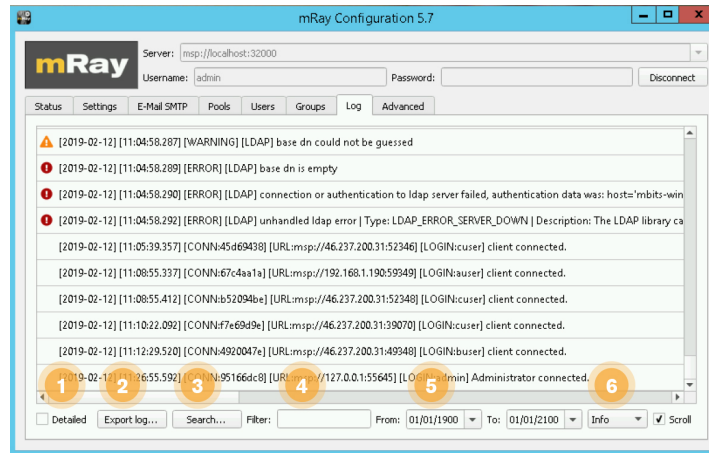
mRay Configuration 5.7

mRay

Server: msp://localhost:32000

Username: admin

Password:

Disconnect

Status | Settings | E-Mail SMTP | Pools | Users | Groups | Log | Advanced

[2019-02-12] [11:04:58.287] [WARNING] [LDAP] base dn could not be guessed

[2019-02-12] [11:04:58.289] [ERROR] [LDAP] base dn is empty

[2019-02-12] [11:04:58.290] [ERROR] [LDAP] connection or authentication to ldap server failed, authentication data was: host='mbits-win

[2019-02-12] [11:04:58.292] [ERROR] [LDAP] unhandled ldap error | Type: LDAP_ERROR_SERVER_DOWN | Description: The LDAP library ca

[2019-02-12] [11:05:39.357] [CONN:45d69438] [URL:msp://46.237.200.31:52346] [LOGIN:cuser] client connected.

[2019-02-12] [11:08:55.337] [CONN:67c4aa1a] [URL:msp://192.168.1.190:59349] [LOGIN:auser] client connected.

[2019-02-12] [11:08:55.412] [CONN:b52094be] [URL:msp://46.237.200.31:52348] [LOGIN:cuser] client connected.

[2019-02-12] [11:10:22.092] [CONN:f7e69d9e] [URL:msp://46.237.200.31:39070] [LOGIN:cuser] client connected.

[2019-02-12] [11:12:29.520] [CONN:4920047e] [URL:msp://46.237.200.31:49348] [LOGIN:buser] client connected.

[2019-02-1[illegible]] [1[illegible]:26:55.592] [CONN:95166dc8] [URL:msp://127.0.0.1:55645] [LOGIN:admin] Administrator connected.

1 2 3 4 5 6

Detailed | Export log... | Search... | Filter: | From: 01/01/1900 | To: 01/01/2100 | Info | Scroll